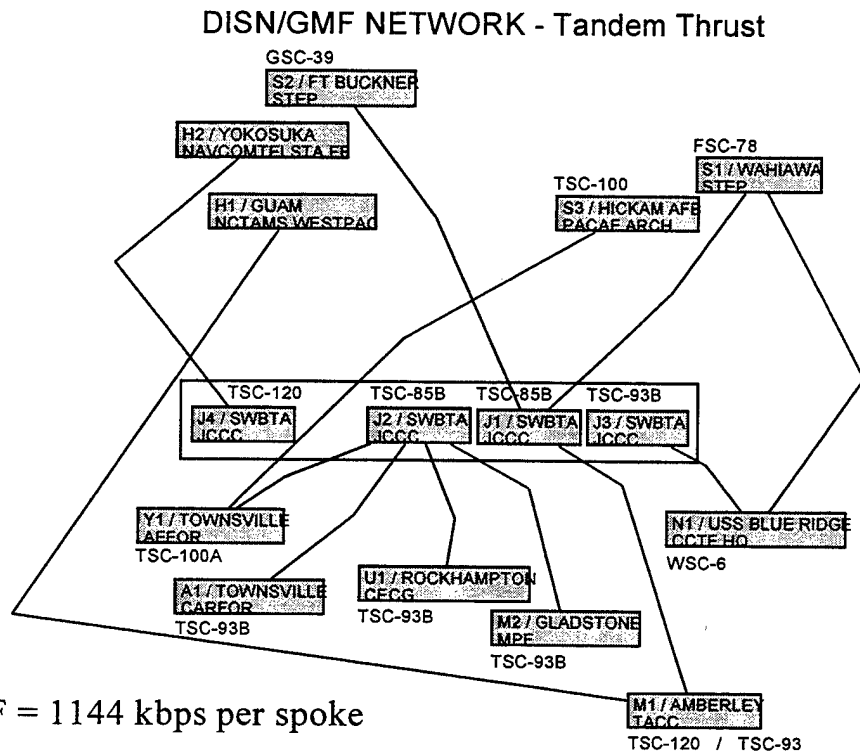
DISN/GMF NETWORK - Tandem Thrust

GSC-39
S2 / FT BUCKNER STEP

H2 / YOKOSUKA NAVCOMTELSTA FE

H1 / GUAM NCTAMS WESTPAC

FSC-78
S1 / WAHIAWA STEP

TSC-100
S3 / HICKAM AFB PACAF ARCH

TSC-120
J4 / SWBTA JCCC

TSC-85B
J2 / SWBTA JCCC

TSC-85B
J1 / SWBTA JCCC

TSC-93B
J3 / SWBTA JCCC

Y1 / TOWNSVILLE AFFOR
TSC-100A

N1 / USS BLUE RIDGE CCTF HQ
WSC-6

A1 / TOWNSVILLE CARFOR
TSC-93B

U1 / ROCKHAMPTON CFCG
TSC-93B

M2 / GLADSTONE MPF
TSC-93B

M1 / AMBERLEY TACC
TSC-120 / TSC-93

F = 1144 kbps per spoke